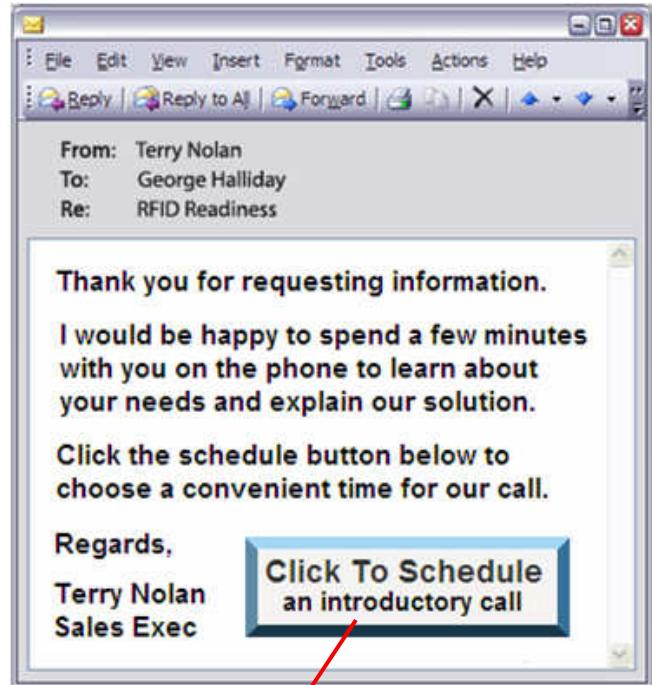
File Edit View Insert Format Tools Actions Help

Reply | Reply to All | Forward

From: Terry Nolan
To: George Halliday
Re: RFID Readiness

Thank you for requesting information.

I would be happy to spend a few minutes with you on the phone to learn about your needs and explain our solution.

Click the schedule button below to choose a convenient time for our call.

Regards,

Terry Nolan
Sales Exec

Click To Schedule
an introductory call